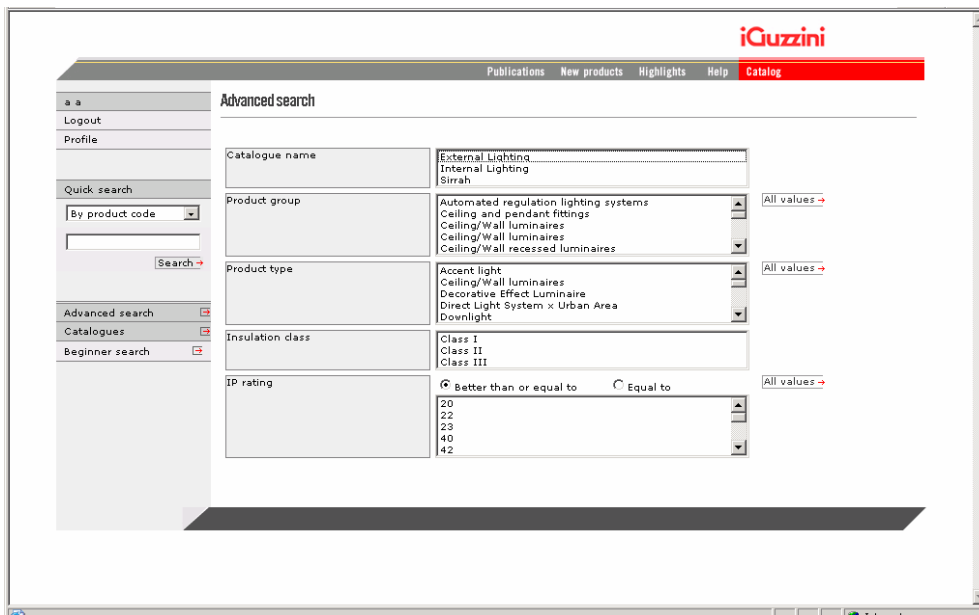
iGuzzini

Publications New products Highlights Help Catalog

a a
Logout
Profile

Quick search
By product code
Search

Advanced search
Catalogues
Beginner search

Advanced search

| | |
|---|---|
| Catalogue name | External Lighting<br>Internal Lighting<br>Sirrah |
| Product group | Automated regulation lighting systems<br>Ceiling and pendant fittings<br>Ceiling/Wall luminaires<br>Ceiling/Wall luminaires<br>Ceiling/Wall recessed luminaires |
| Product type | Accent light<br>Ceiling/Wall luminaires<br>Decorative Effect Luminaire<br>Direct Light System x Urban Area<br>Downlight |
| Insulation class | Class I<br>Class II<br>Class III |
| IP rating | Better than or equal to   Equal to<br>20<br>22<br>23<br>40<br>42 |

All values
All values
All values